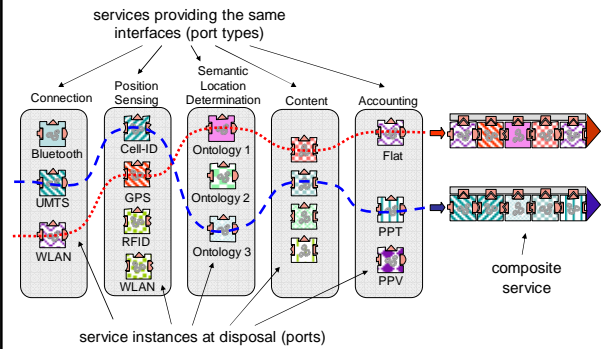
services providing the same interfaces (port types)

Connection

Bluetooth

UMTS

WLAN

Position Sensing

Cell-ID

GPS

RFID

WLAN

Semantic Location Determination

Ontology 1

Ontology 2

Ontology 3

Content

Accounting

Flat

PPT

PPV

composite service

service instances at disposal (ports)